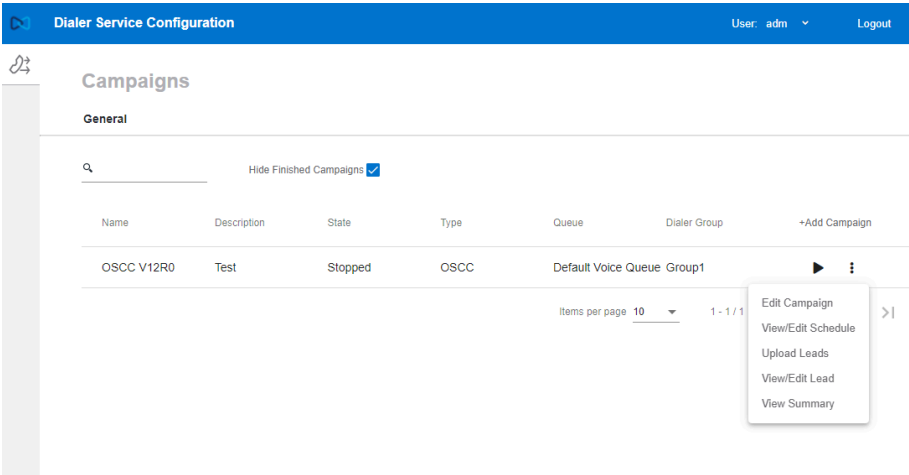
Dialer Service Configuration

User: adm

Logout

Campaigns

General

Hide Finished Campaigns

| Name | Description | State | Type | Queue | Dialer Group | +Add Campaign |
|---|---|---|---|---|---|---|
| OSCC V12R0 | Test | Stopped | OSCC | Default Voice Queue | Group1 | |

Items per page 10

1 - 1 / 1

Edit Campaign
View/Edit Schedule
Upload Leads
View/Edit Lead
View Summary